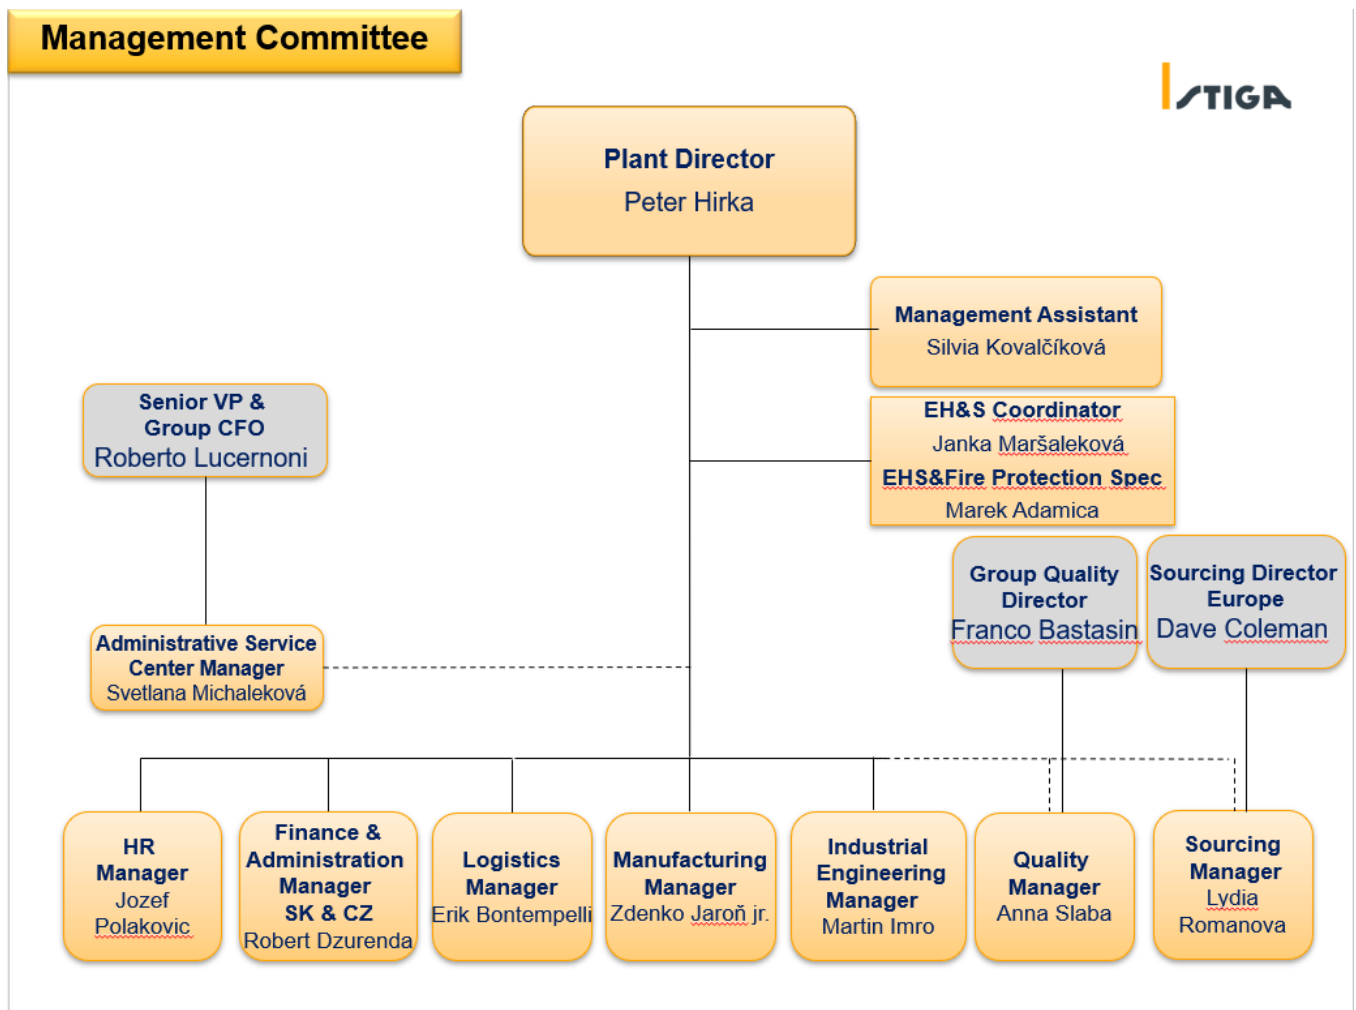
Management Committee

STIGA

Plant Director
Peter Hirka

Management Assistant
Silvia Kovalčíková

Senior VP &
Group CFO
Roberto Lucernoni

EH&S Coordinator
Janka Maršaleková
EHS&Fire Protection Spec
Marek Adamica

Group Quality Director
Franco Bastasin

Sourcing Director Europe
Dave Coleman

Administrative Service Center Manager
Svetlana Michaleková

HR Manager
Jozef Polakovic

Finance & Administration Manager
SK & CZ
Robert Dzurenda

Logistics Manager
Erik Bontempelli

Manufacturing Manager
Zdenko Jaroň jr.

Industrial Engineering Manager
Martin Imro

Quality Manager
Anna Slaba

Sourcing Manager
Lydia Romanova